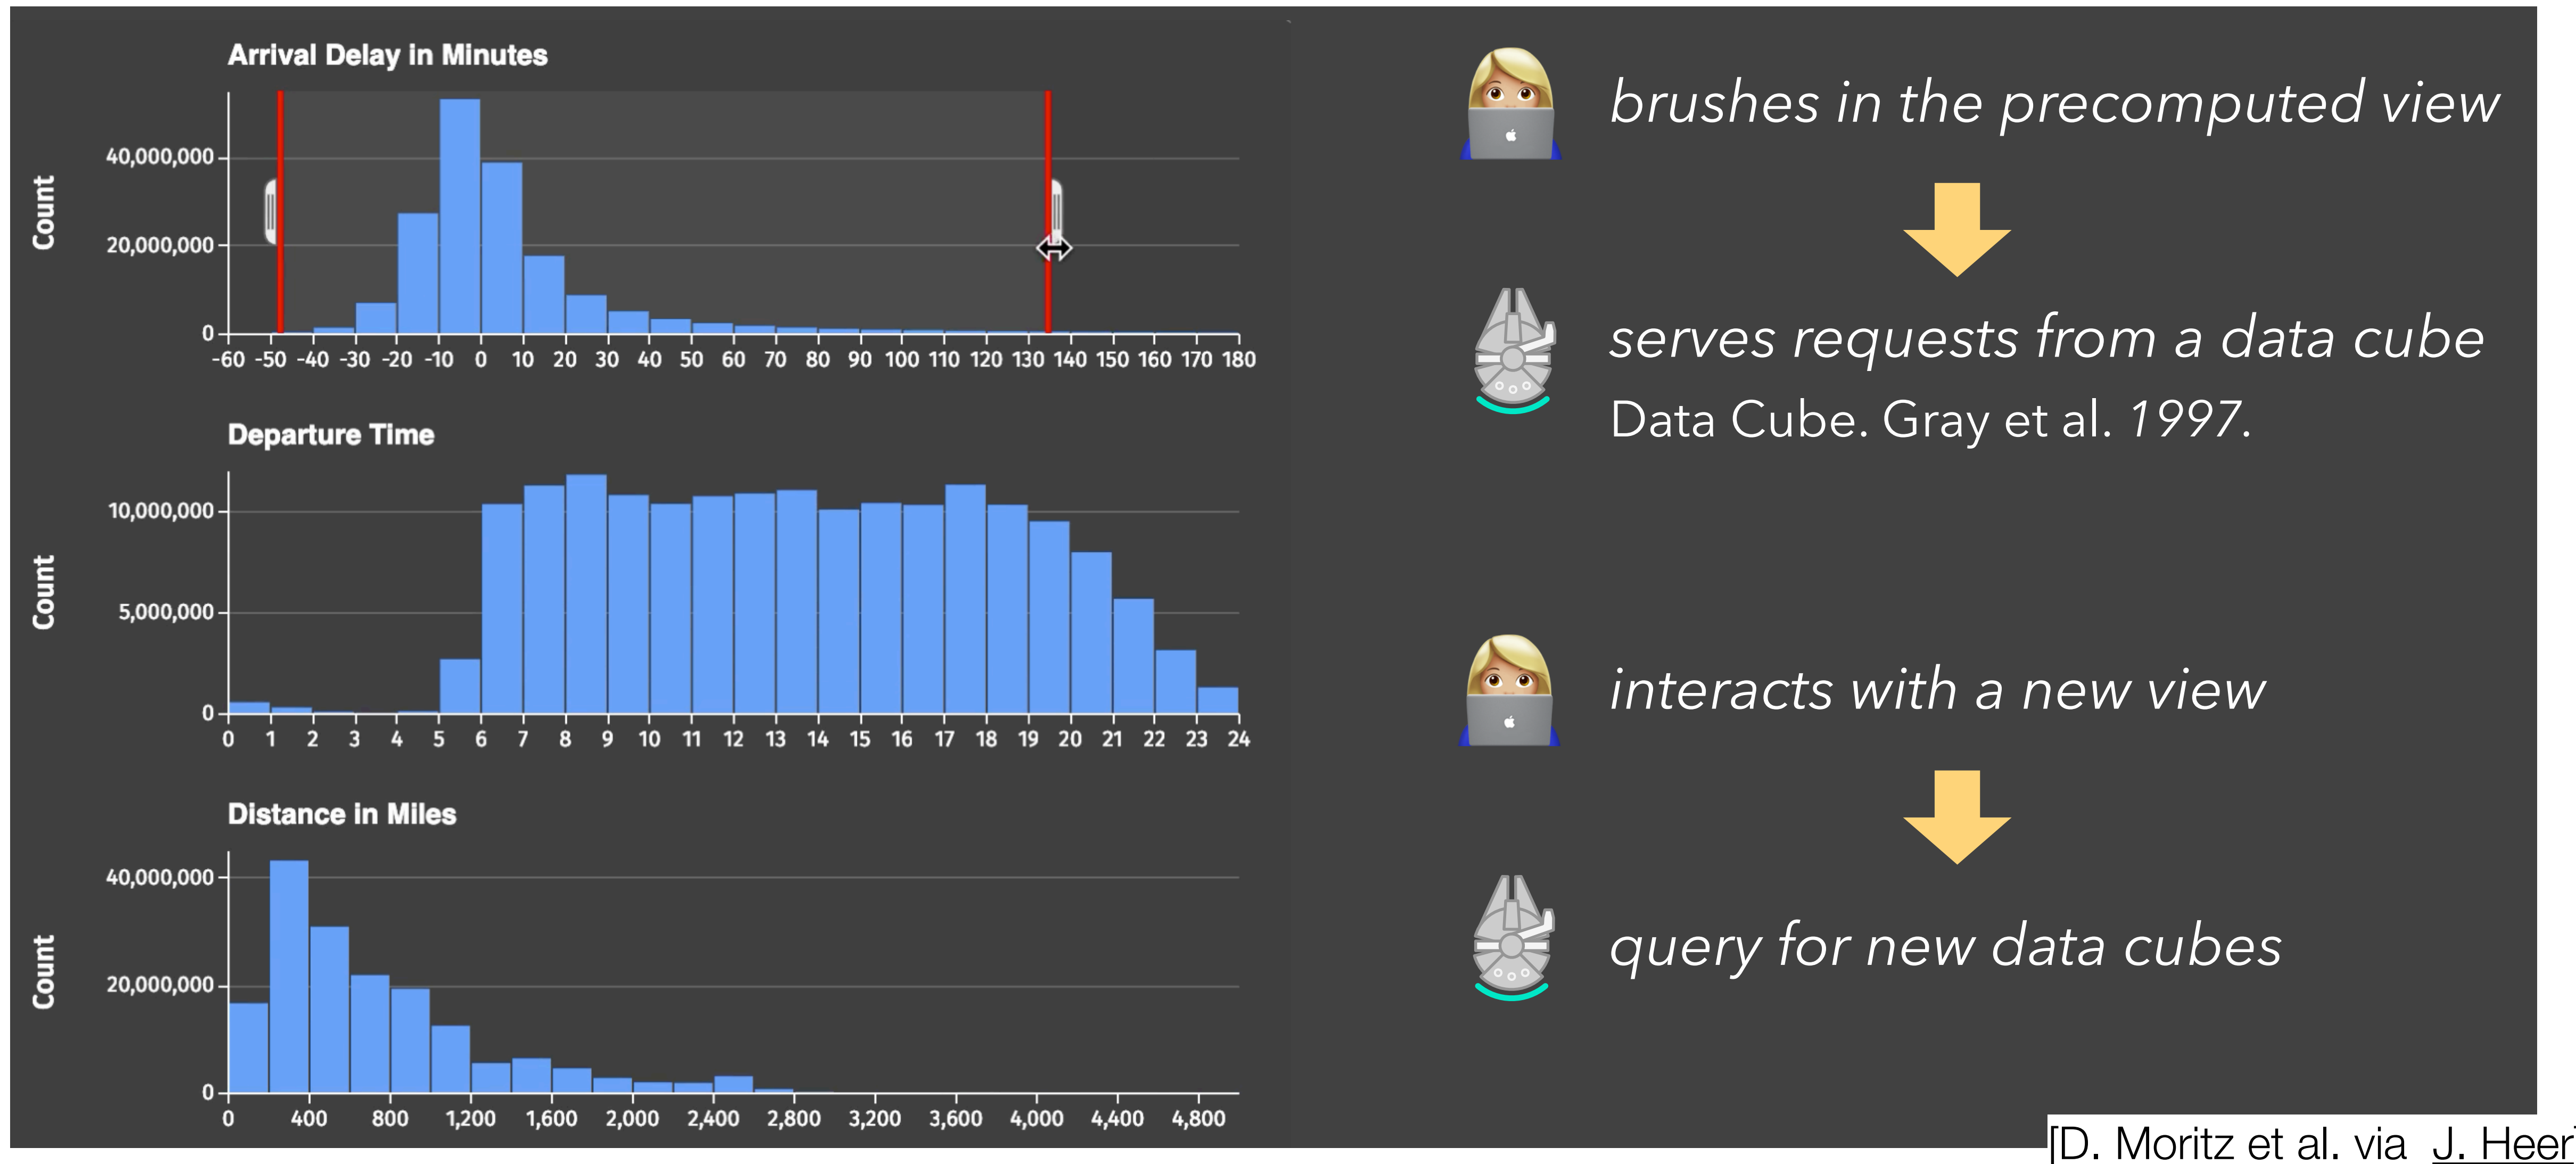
Arrival Delay in Minutes

Count

40,000,000
20,000,000
0

-60 -50 -40 -30 -20 -10 0 10 20 30 40 50 60 70 80 90 100 110 120 130 140 150 160 170 180

Departure Time

Count

10,000,000
5,000,000
0

0 1 2 3 4 5 6 7 8 9 10 11 12 13 14 15 16 17 18 19 20 21 22 23 24

Distance in Miles

Count

40,000,000
20,000,000
0

0 400 800 1,200 1,600 2,000 2,400 2,800 3,200 3,600 4,000 4,400 4,800

brushes in the precomputed view

serves requests from a data cube
Data Cube. Gray et al. 1997.

interacts with a new view

query for new data cubes

[D. Moritz et al. via J. Heer]